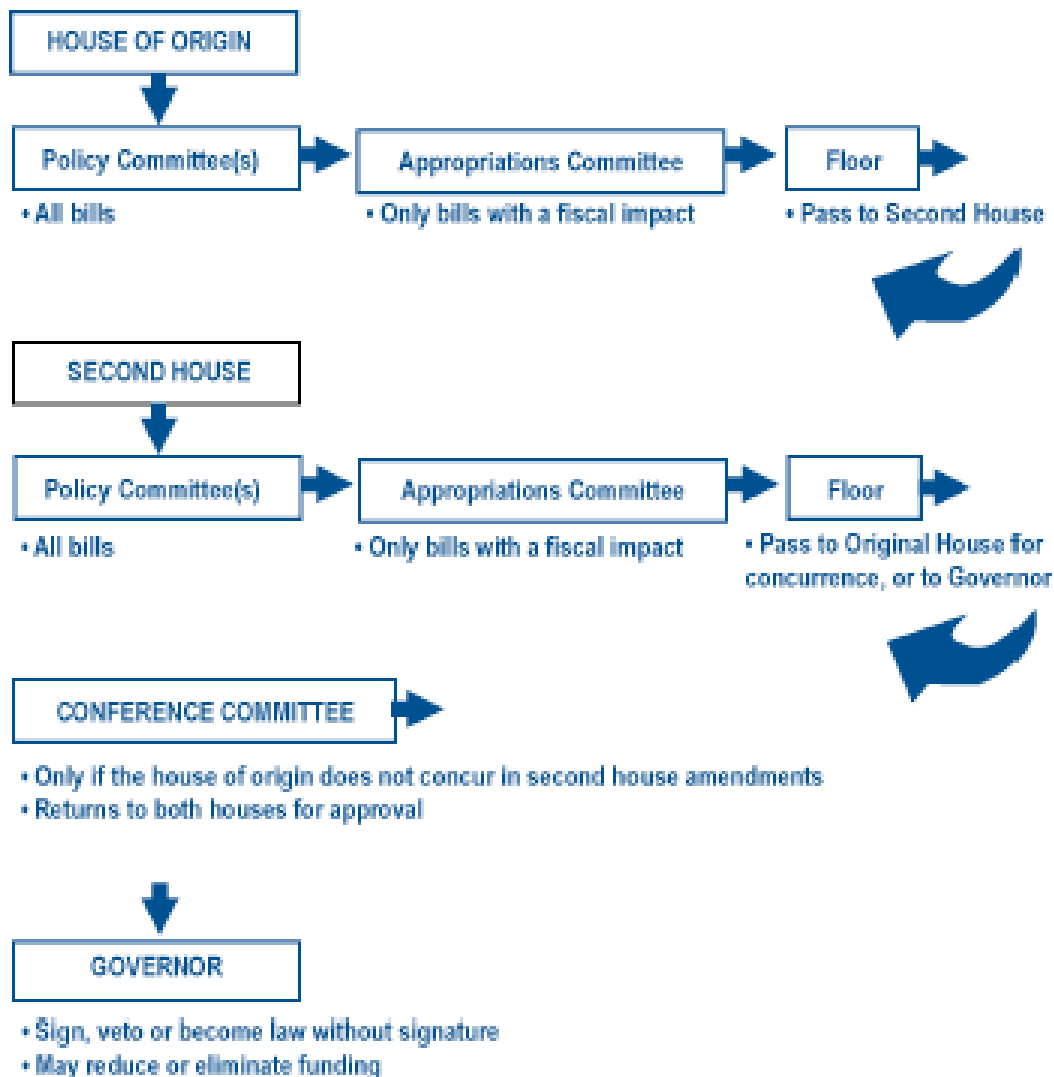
HOUSE OF ORIGIN

Policy Committee(s)
• All bills

Appropriations Committee
• Only bills with a fiscal impact

Floor
• Pass to Second House

SECOND HOUSE

Policy Committee(s)
• All bills

Appropriations Committee
• Only bills with a fiscal impact

Floor
• Pass to Original House for concurrence, or to Governor

CONFERENCE COMMITTEE
• Only if the house of origin does not concur in second house amendments
• Returns to both houses for approval

GOVERNOR
• Sign, veto or become law without signature
• May reduce or eliminate funding